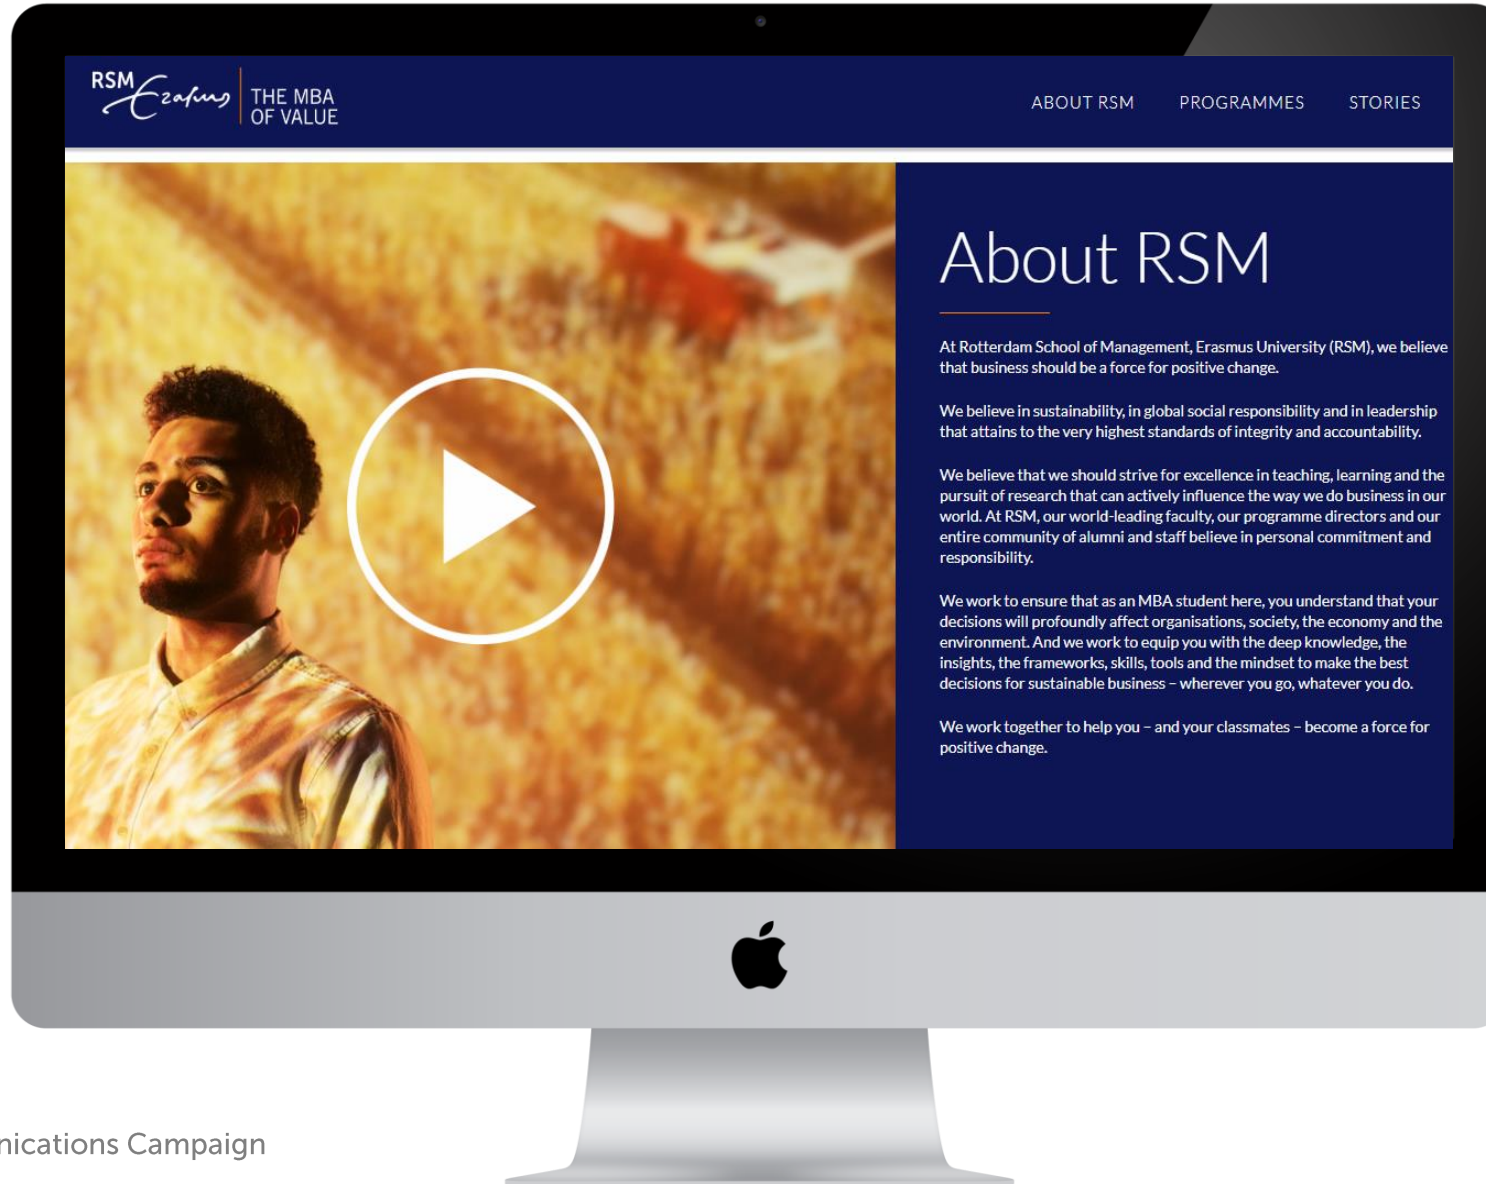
RSM Erasmus THE MBA OF VALUE

ABOUT RSM PROGRAMMES STORIES

About RSM

At Rotterdam School of Management, Erasmus University (RSM), we believe that business should be a force for positive change.

We believe in sustainability, in global social responsibility and in leadership that attains to the very highest standards of integrity and accountability.

We believe that we should strive for excellence in teaching, learning and the pursuit of research that can actively influence the way we do business in our world. At RSM, our world-leading faculty, our programme directors and our entire community of alumni and staff believe in personal commitment and responsibility.

We work to ensure that as an MBA student here, you understand that your decisions will profoundly affect organisations, society, the economy and the environment. And we work to equip you with the deep knowledge, the insights, the frameworks, skills, tools and the mindset to make the best decisions for sustainable business – wherever you go, whatever you do.

We work together to help you – and your classmates – become a force for positive change.

nications Campaign